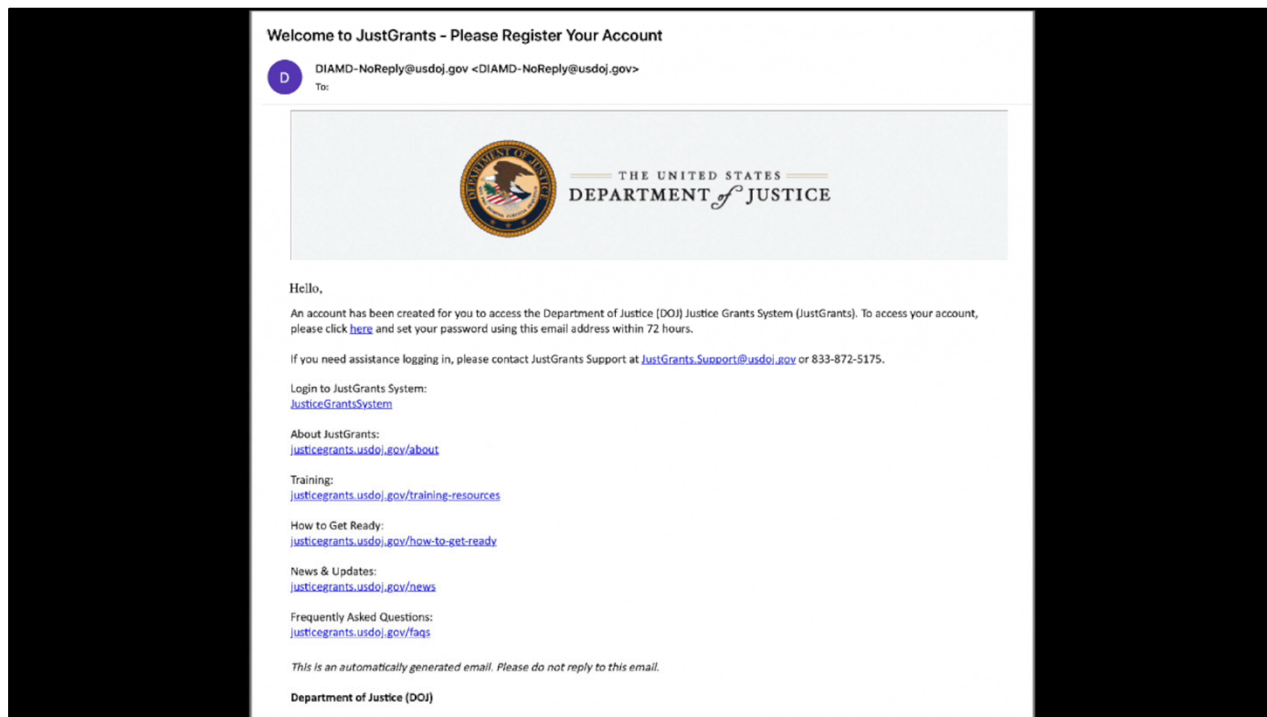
Welcome to JustGrants - Please Register Your Account

D

DIAMD-NoReply@usdoj.gov <DIAMD-NoReply@usdoj.gov>
To:

DEPARTMENT OF JUSTICE

THE UNITED STATES
DEPARTMENT of JUSTICE

Hello,

An account has been created for you to access the Department of Justice (DOJ) Justice Grants System (JustGrants). To access your account, please click here and set your password using this email address within 72 hours.

If you need assistance logging in, please contact JustGrants Support at JustGrants.Support@usdoj.gov or 833-872-5175.

Login to JustGrants System:
JusticeGrantsSystem

About JustGrants:
justicegrants.usdoj.gov/about

Training:
justicegrants.usdoj.gov/training-resources

How to Get Ready:
justicegrants.usdoj.gov/how-to-get-ready

News & Updates:
justicegrants.usdoj.gov/news

Frequently Asked Questions:
justicegrants.usdoj.gov/faqs

This is an automatically generated email. Please do not reply to this email.

Department of Justice (DOJ)